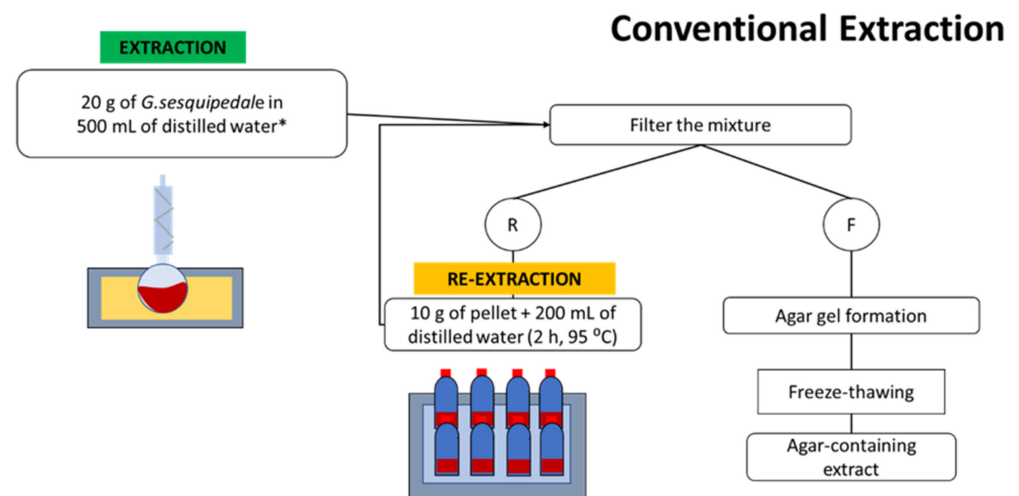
Conventional Extraction

EXTRACTION

20 g of G.sesquipedale in 500 mL of distilled water*

Filter the mixture

R

F

RE-EXTRACTION

10 g of pellet + 200 mL of distilled water (2 h, 95 ºC)

Agar gel formation

Freeze-thawing

Agar-containing extract